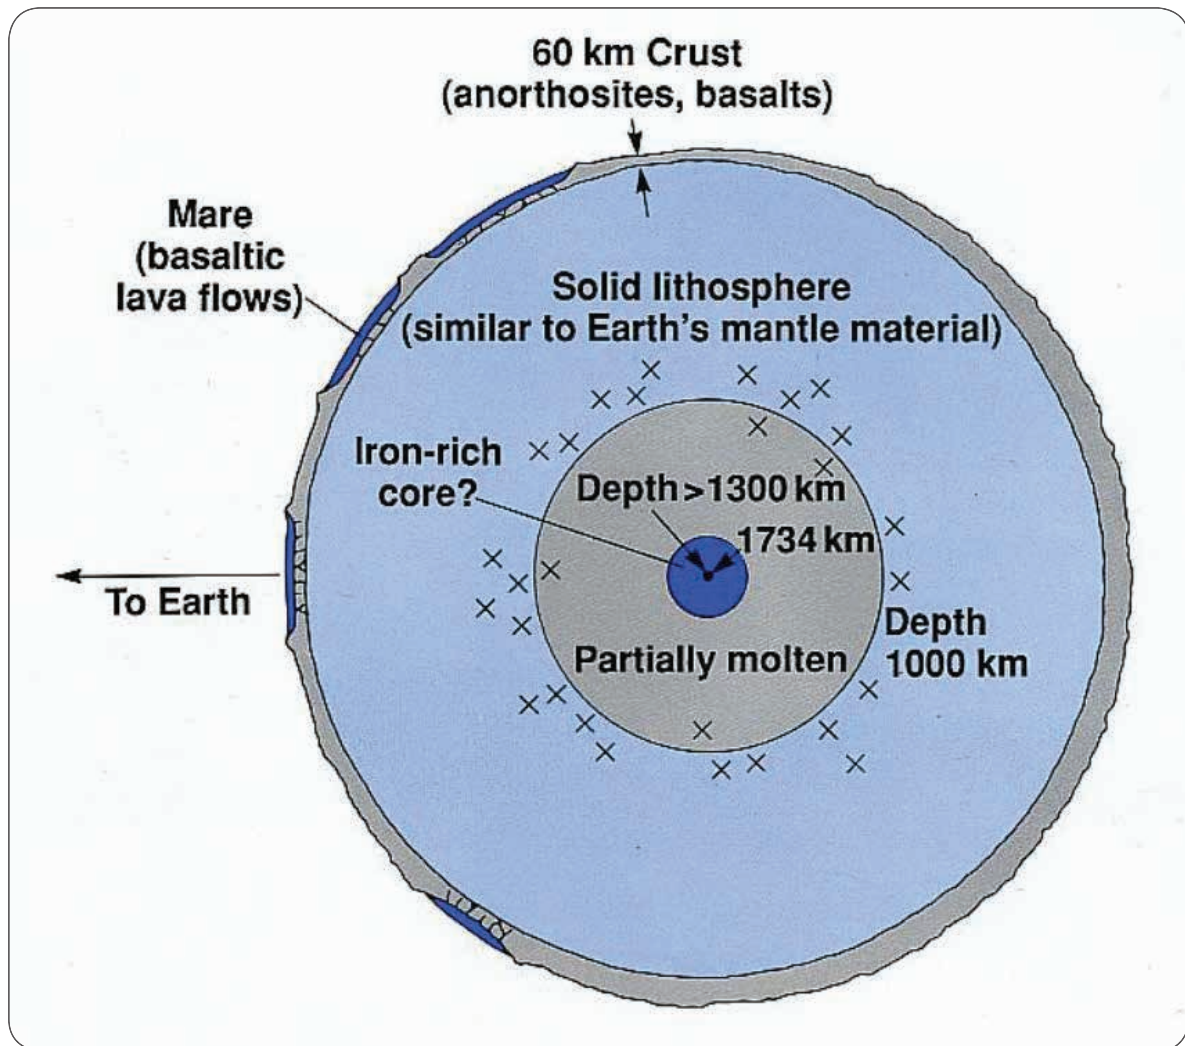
60 km Crust
(anorthosites, basalts)

Mare
(basaltic
lava flows)

Solid lithosphere
(similar to Earth's mantle material)

Iron-rich
core?

Depth >1300 km

1734 km

To Earth

Depth
1000 km

Partially molten